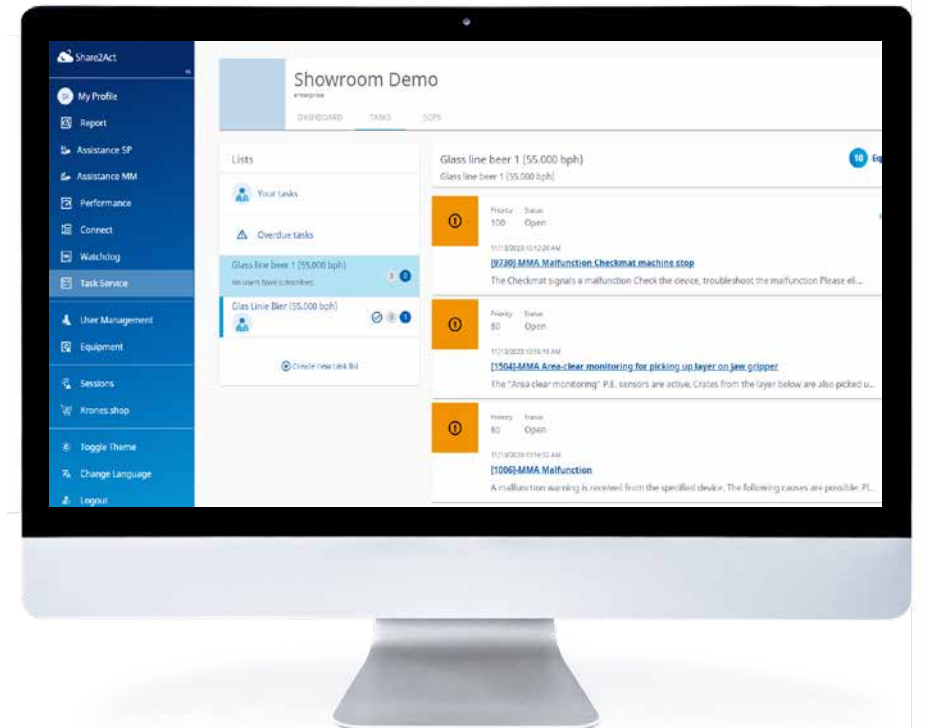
Share2Act
«
My Profile
Report
Assistance SP
Assistance MM
Performance
Connect
Watchdog
Task Service
User Management
Equipment
Sessions
Krones.shop
Toggle Theme
Change Language
Logout

Showroom Demo
enterprise
DASHBOARD TASKS SOPS

Lists
Your tasks
Overdue tasks
Glass line beer 1 (55,000 bph)
No users have subscribed.
Glas Linie Bier (55,000 bph)
Create new task list

Glass line beer 1 (55,000 bph)
Glass line beer 1 (55,000 bph)
10 Eq

Priority 100 Status Open
11/13/2020 10:12:20 AM
[9730] MMA Malfunction Checkmat machine stop
The Checkmat signals a malfunction Check the device, troubleshoot the malfunction Please eli...

Priority 80 Status Open
11/13/2020 10:16:18 AM
[1504]-MMA Area-clear monitoring for picking up layer on jaw gripper
The "Area clear monitoring" P.E. sensors are active. Crates from the layer below are also picked u...

Priority 80 Status Open
11/13/2020 10:16:52 AM
[1006]-MMA Malfunction
A malfunction warning is received from the specified device. The following causes are possible: Pl...